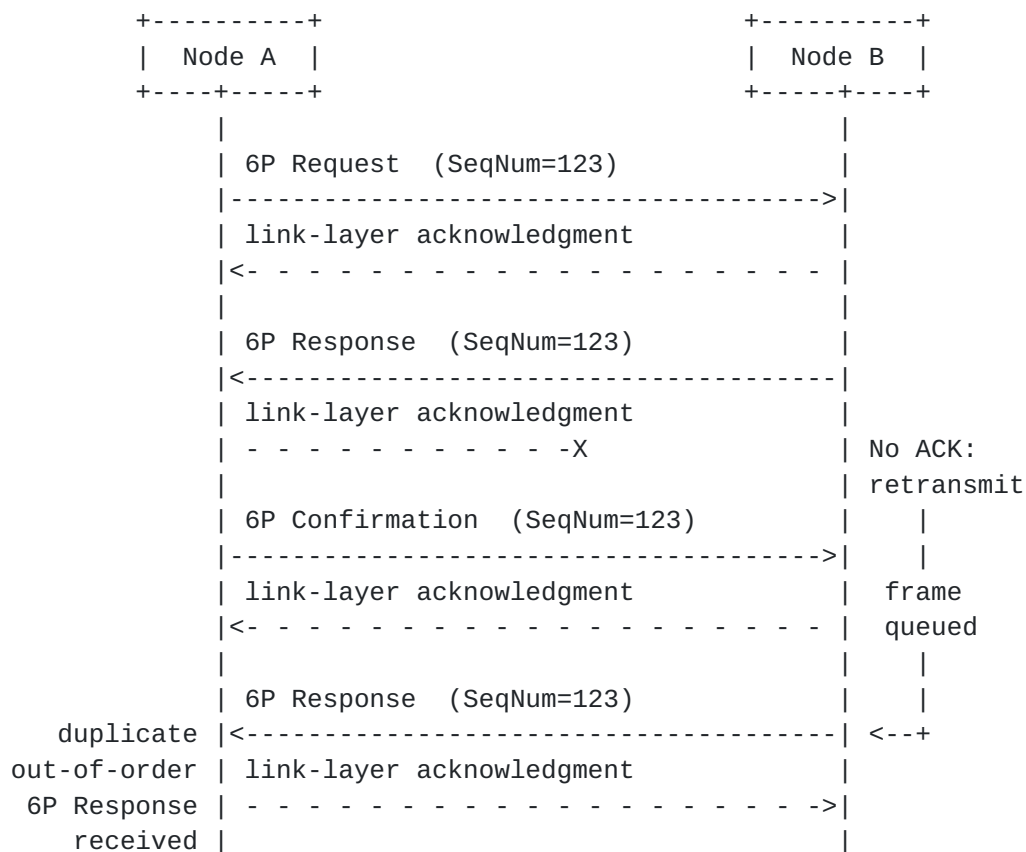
Node A

Node B

6P Request (SeqNum=123)

link-layer acknowledgment

6P Response (SeqNum=123)

link-layer acknowledgment

X

No ACK: retransmit

6P Confirmation (SeqNum=123)

link-layer acknowledgment

frame queued

6P Response (SeqNum=123)

duplicate out-of-order 6P Response received

link-layer acknowledgment